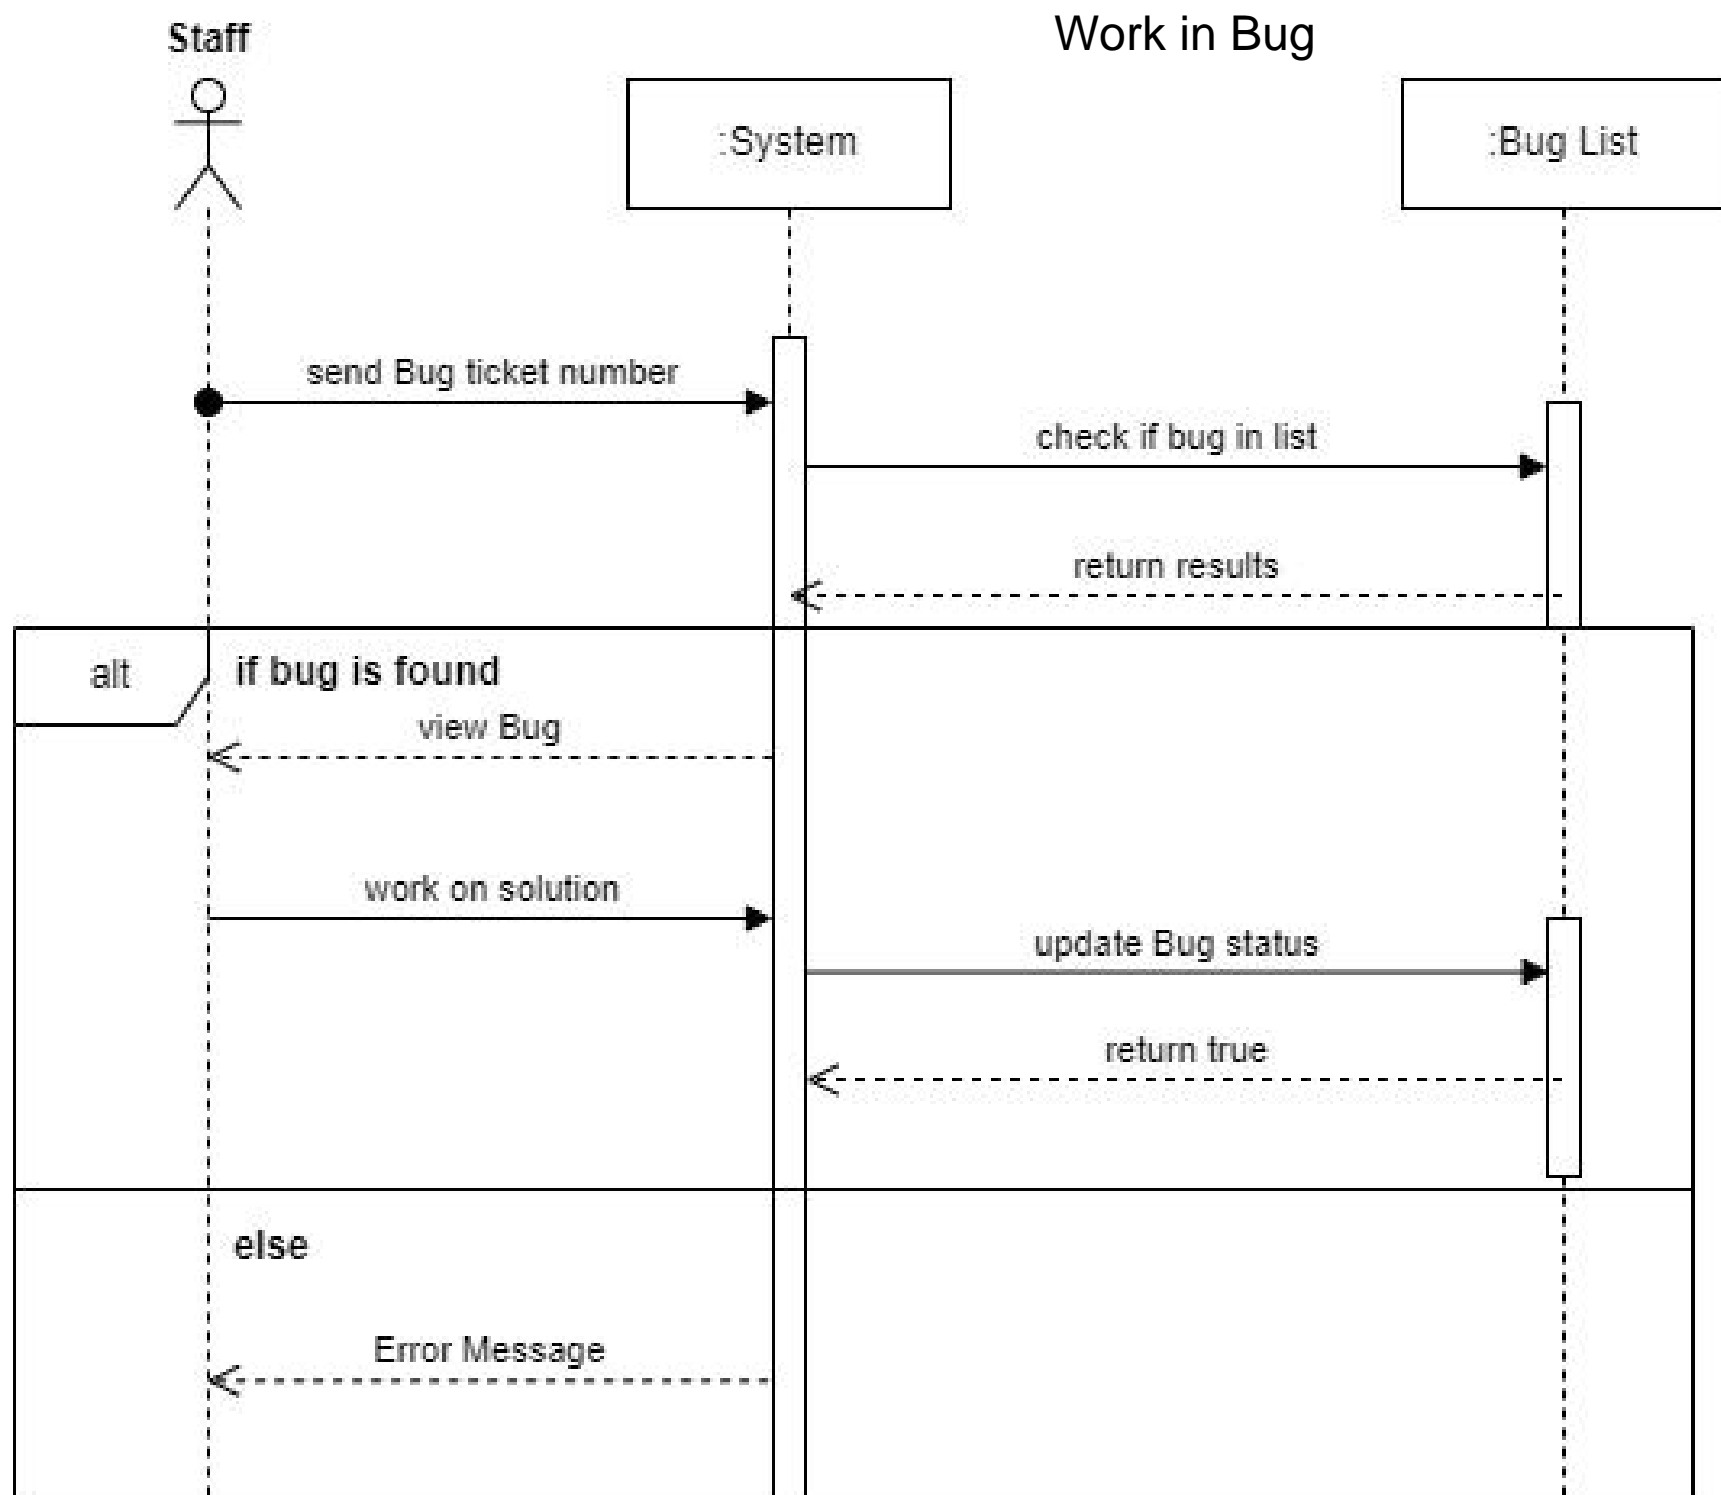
Staff

Work in Bug

:System

:Bug List

send Bug ticket number

check if bug in list

return results

alt

if bug is found

view Bug

work on solution

update Bug status

return true

else

Error Message